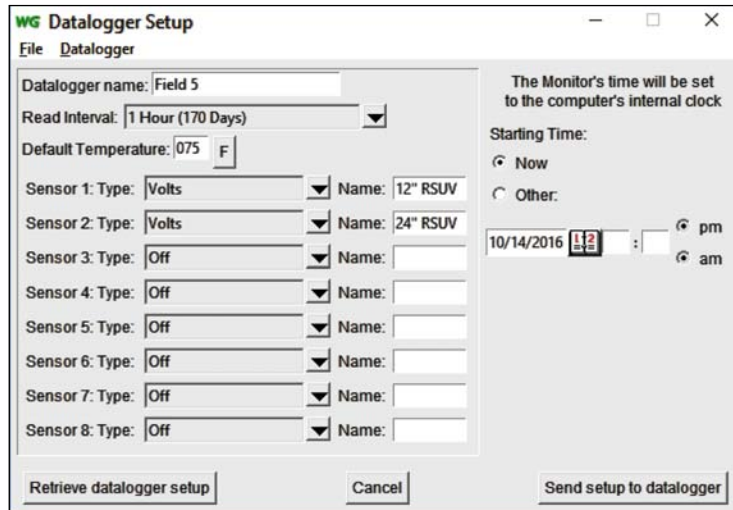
WG Datalogger Setup

File Datalogger

Datalogger name: Field 5

Read Interval: 1 Hour (170 Days)

Default Temperature: 075 F

Sensor 1: Type: Volts Name: 12" RSUV

Sensor 2: Type: Volts Name: 24" RSUV

Sensor 3: Type: Off Name:

Sensor 4: Type: Off Name:

Sensor 5: Type: Off Name:

Sensor 6: Type: Off Name:

Sensor 7: Type: Off Name:

Sensor 8: Type: Off Name:

The Monitor's time will be set to the computer's internal clock

Starting Time:

Now

Other:

10/14/2016 :

pm

am

Retrieve datalogger setup

Cancel

Send setup to datalogger